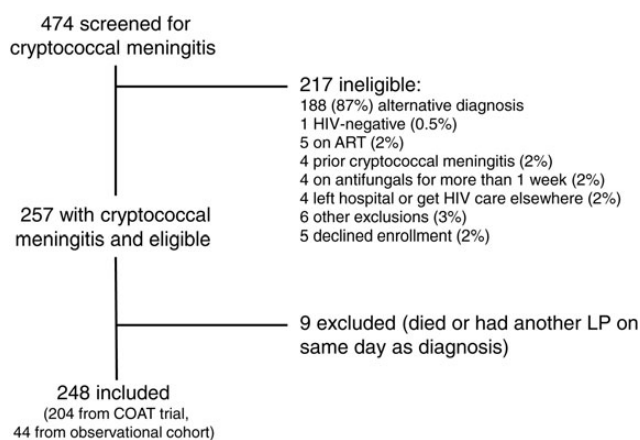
474 screened for cryptococcal meningitis

217 ineligible:
188 (87%) alternative diagnosis
1 HIV-negative (0.5%)
5 on ART (2%)
4 prior cryptococcal meningitis (2%)
4 on antifungals for more than 1 week (2%)
4 left hospital or get HIV care elsewhere (2%)
6 other exclusions (3%)
5 declined enrollment (2%)

257 with cryptococcal meningitis and eligible

9 excluded (died or had another LP on same day as diagnosis)

248 included
(204 from COAT trial, 44 from observational cohort)